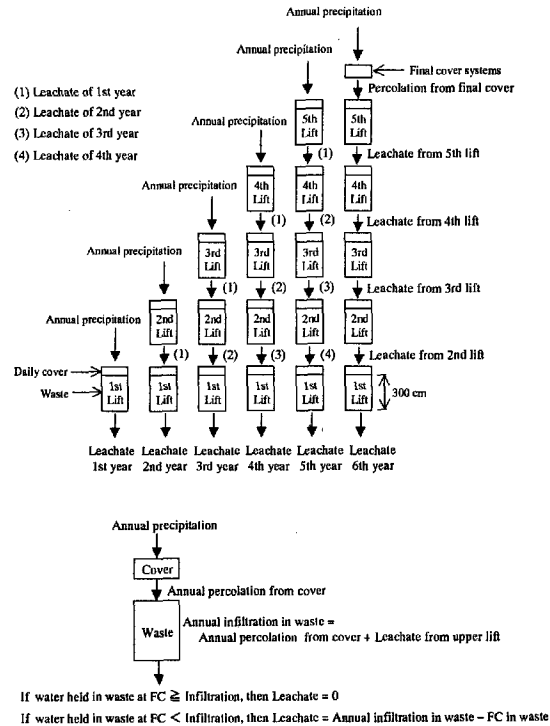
Annual precipitation

Annual precipitation

Final cover systems

Percolation from final cover

(1) Leachate of 1st year

(2) Leachate of 2nd year

(3) Leachate of 3rd year

(4) Leachate of 4th year

Annual precipitation

5th Lift

5th Lift

(1)

Leachate from 5th lift

Annual precipitation

4th Lift

4th Lift

4th Lift

(1)

(2)

Leachate from 4th lift

Annual precipitation

3rd Lift

3rd Lift

3rd Lift

3rd Lift

(1)

(2)

(3)

Leachate from 3rd lift

Annual precipitation

2nd Lift

2nd Lift

2nd Lift

2nd Lift

2nd Lift

(1)

(2)

(3)

(4)

Leachate from 2nd lift

Daily cover

Waste

1st Lift

1st Lift

1st Lift

1st Lift

1st Lift

1st Lift

300 cm

Leachate 1st year

Leachate 2nd year

Leachate 3rd year

Leachate 4th year

Leachate 5th year

Leachate 6th year

Annual precipitation

Cover

Annual percolation from cover

Waste

Annual infiltration in waste = Annual percolation from cover + Leachate from upper lift

If water held in waste at FC $\geqq$ Infiltration, then Leachate = 0

If water held in waste at FC < Infiltration, then Leachate = Annual infiltration in waste – FC in waste